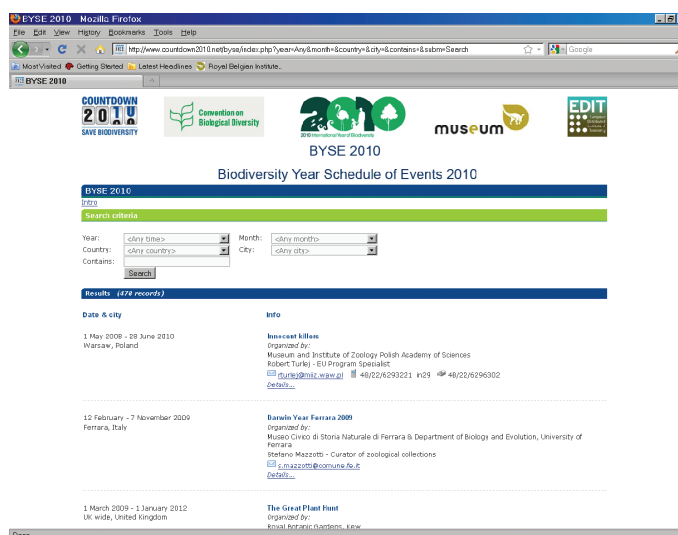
BYSE 2010 - Mozilla Firefox

File Edit View History Bookmarks Tools Help

http://www.countdown2010.net/byse/index.php?year=Any&month=&country=&city=&contains=&ssbm=Search

Google

Most Visited Getting Started Latest Headlines Royal Belgian Institute...

BYSE 2010

COUNTDOWN 2010 SAVE BIODIVERSITY

Convention on Biological Diversity

2010 International Year of Biodiversity

museum

EDIT

BYSE 2010

Biodiversity Year Schedule of Events 2010

BYSE 2010

Intro

Search criteria

Year: <Any time>
Month: <Any month>
Country: <Any country>
City: <Any city>
Contains:

Search

Results (470 records)

| Date & city | Info |
|---|---|
| 1 May 2008 - 28 June 2010<br>Warsaw, Poland | **Innocent killers**<br>*Organized by:*<br>Museum and Institute of Zoology Polish Academy of Sciences<br>Robert Turlej - EU Program Specialist<br>rturlej@miiz.waw.pl 48/22/6293221 in29 48/22/6296302<br>*Details...* |
| 12 February - 7 November 2009<br>Ferrara, Italy | **Darwin Year Ferrara 2009**<br>*Organized by:*<br>Museo Civico di Storia Naturale di Ferrara & Department of Biology and Evolution, University of Ferrara<br>Stefano Mazzotti - Curator of zoological collections<br>s.mazzotti@comune.fe.it<br>*Details...* |
| 1 March 2009 - 1 January 2012<br>UK wide, United Kingdom | **The Great Plant Hunt**<br>*Organized by:*<br>Royal Botanic Gardens, Kew |

Done